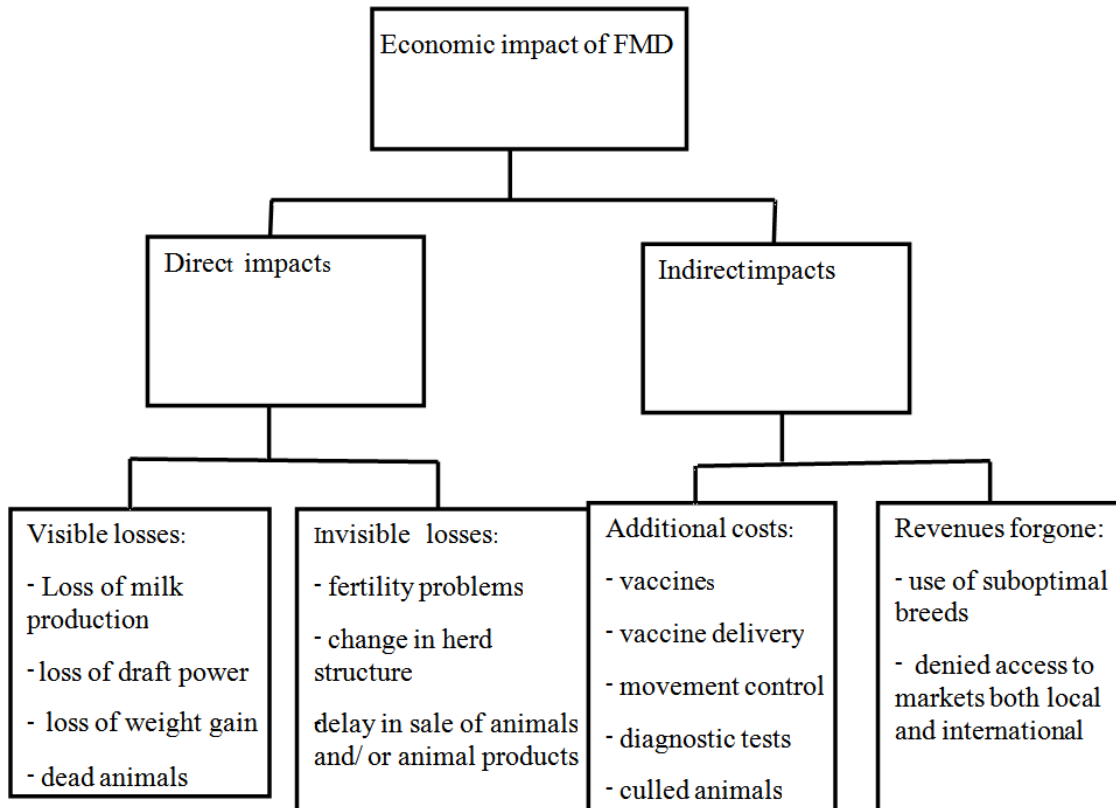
Economic impact of FMD

Direct impacts

Indirectimpacts

Visible losses:

- Loss of milk production

- loss of draft power

- loss of weight gain

- dead animals

Invisible losses:

- fertility problems

- change in herd structure

delay in sale of animals and/ or animal products

Additional costs:

- vaccines

- vaccine delivery

- movement control

- diagnostic tests

- culled animals

Revenues forgone:

- use of suboptimal breeds

- denied access to markets both local and international